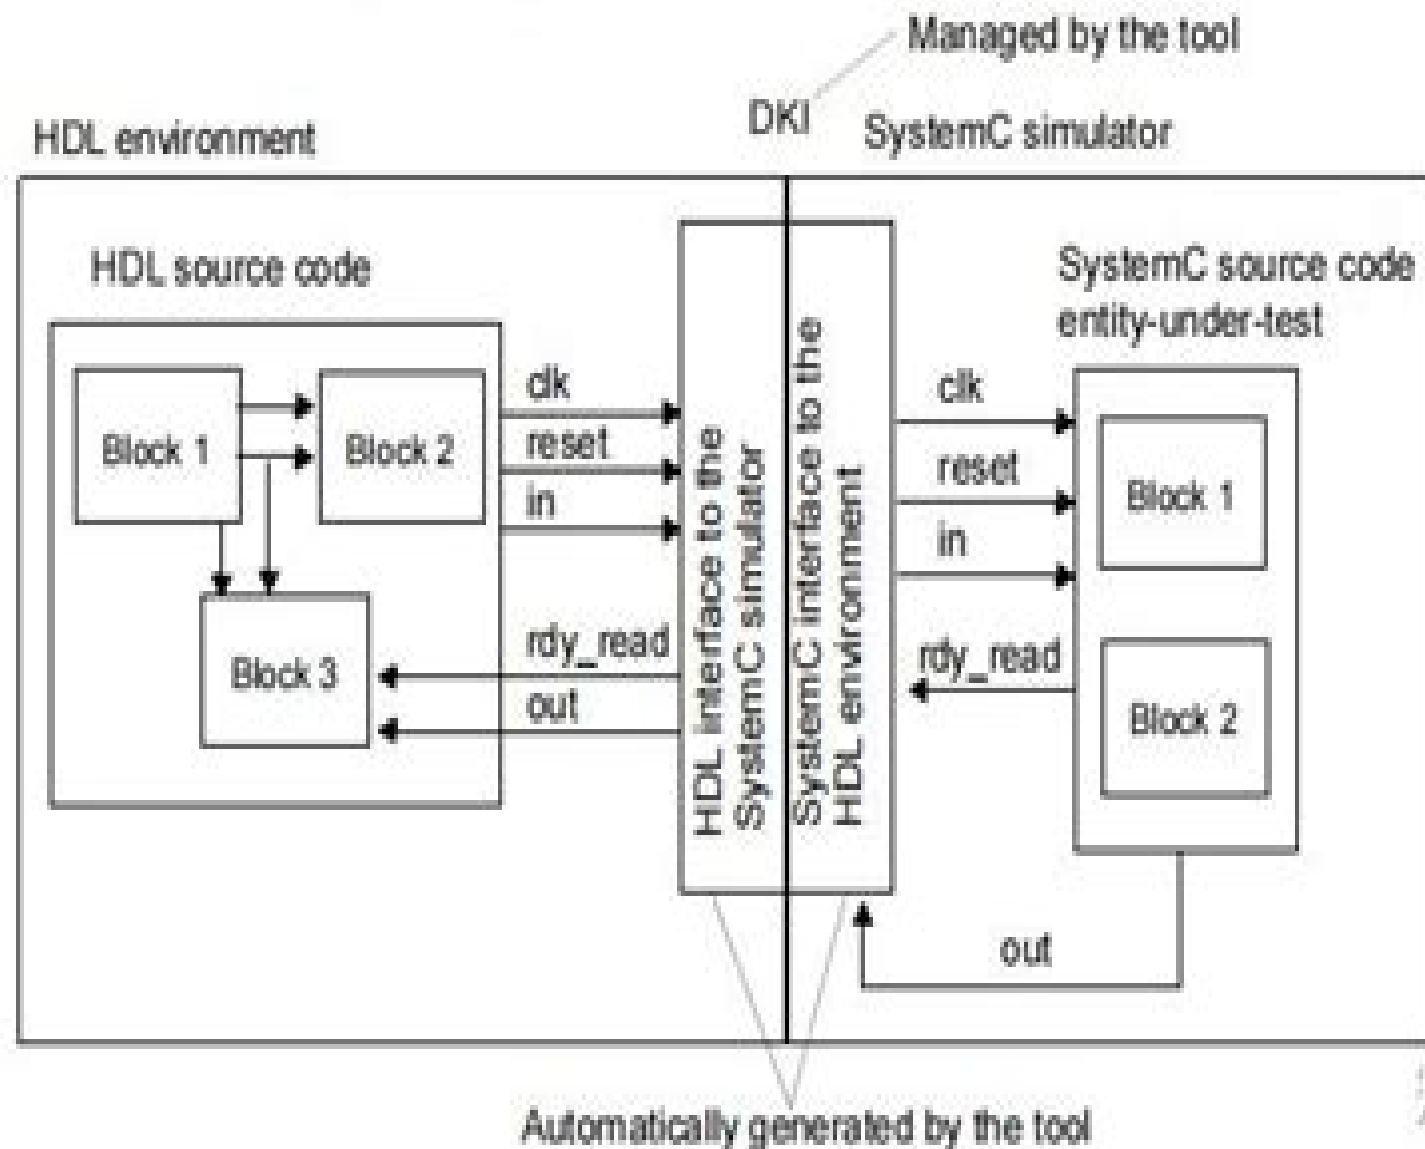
Managed by the tool

DKI

HDL environment

SystemC simulator

HDL source code

Block 1

Block 2

Block 3

clk

reset

in

rdy_read

out

HDL interface to the SystemC simulator

SystemC interface to the HDL environment

SystemC source code entity-under-test

clk

reset

in

rdy_read

Block 1

Block 2

out

Automatically generated by the tool